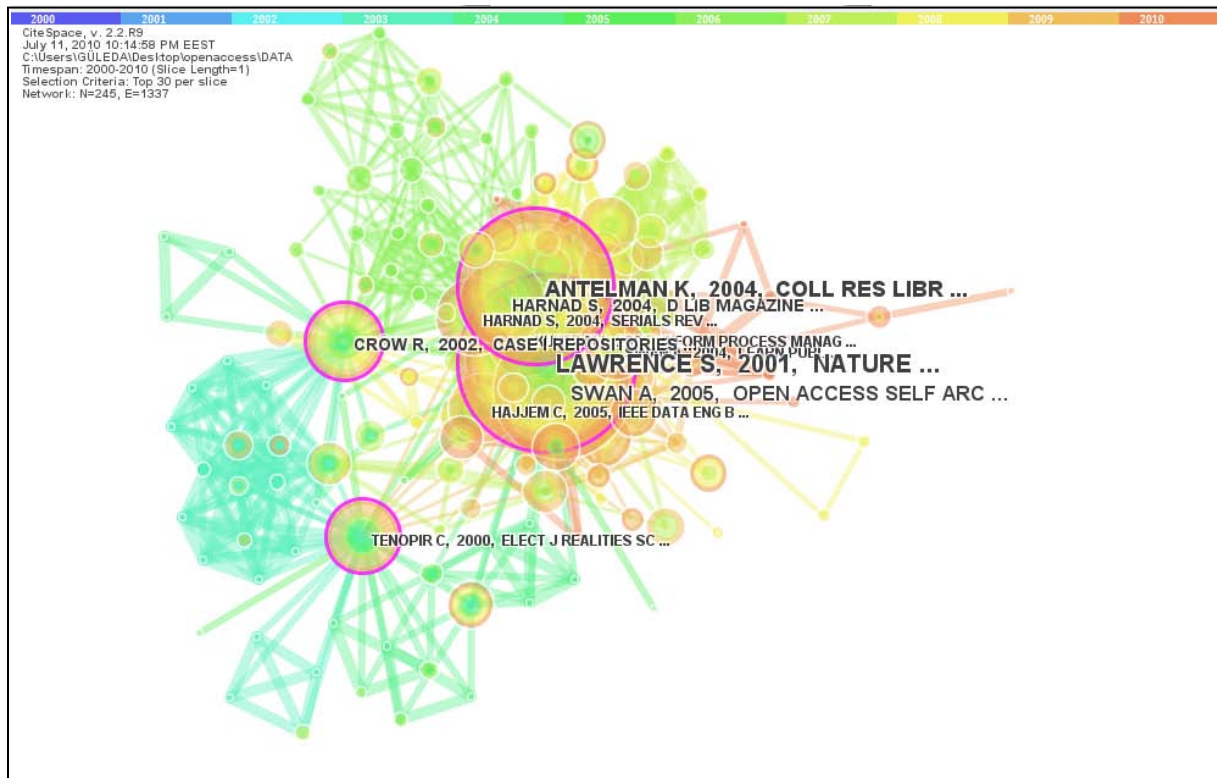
2000 2001 2002 2003 2004 2005 2006 2007 2008 2009 2010

CiteSpace, v. 2.2.R9
July 11, 2010 10:14:58 PM EEST
C:\Users\GÜLEDA\Desktop\openaccess\DATA
Timespan: 2000-2010 (Slice Length=1)
Selection Criteria: Top 30 per slice
Network: N=245, E=1337

ANTELMAN K, 2004, COLL RES LIBR ...
HARNAD S, 2004, D LIB MAGAZINE ...
HARNAD S, 2004, SERIALS REV ...
CROW R, 2002, CASE REPOSITORIES ...
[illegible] FORM PROCESS MANAG ...
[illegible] 2004, LEARN PUBL
LAWRENCE S, 2001, NATURE ...
SWAN A, 2005, OPEN ACCESS SELF ARC ...
HAJJEM C, 2005, IEEE DATA ENG B ...
TENOPIR C, 2000, ELECT J REALITIES SC ...